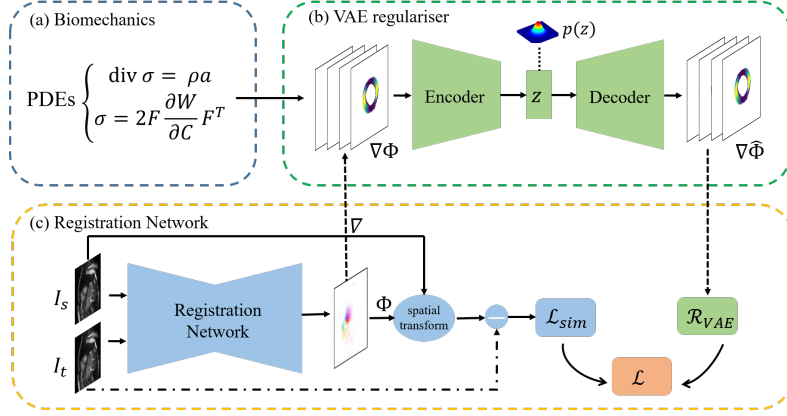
(a) Biomechanics

PDEs $\begin{cases} \text{div}\, \sigma = \rho a \\ \sigma = 2F\frac{\partial W}{\partial C}F^T \end{cases}$

(b) VAE regulariser

$p(z)$

Encoder

$z$

Decoder

$\nabla\Phi$

$\nabla\hat{\Phi}$

(c) Registration Network

$\nabla$

$I_s$

$I_t$

Registration Network

$\Phi$

spatial transform

$\mathcal{L}_{sim}$

$\mathcal{R}_{VAE}$

$\mathcal{L}$